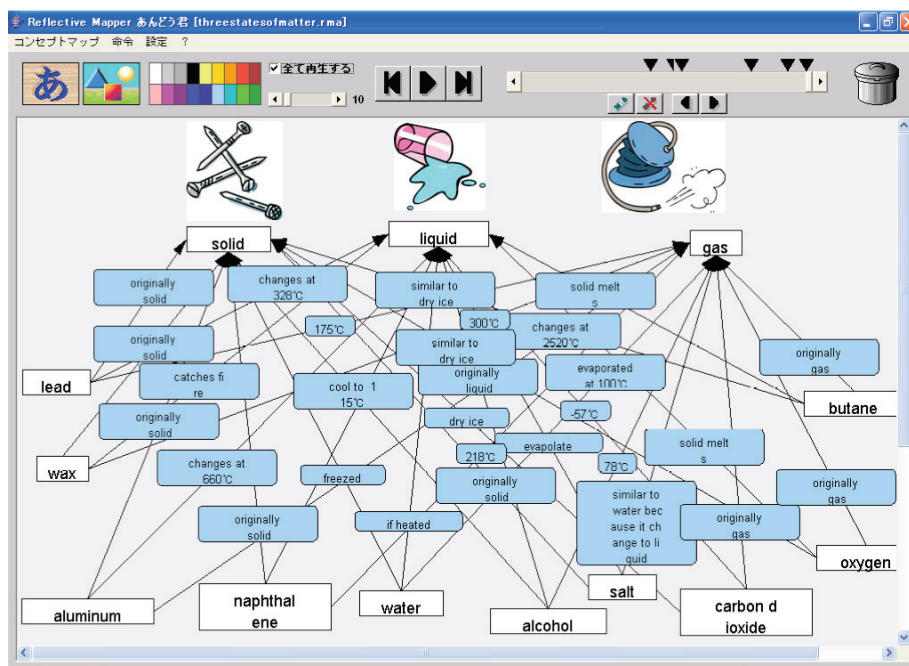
Reflective Mapper あんどう君 [threestatesofmatter.rma]

コンセプトマップ 命令 設定 ?

あ

全て再生する

10

solid

liquid

gas

originally solid

changes at 328℃

similar to dry ice

solid melts

175℃

300℃

changes at 2520℃

originally solid

similar to dry ice

originally gas

lead

catches fire

originally liquid

evaporated at 100℃

cool to 115℃

butane

originally solid

dry ice

-57℃

evapolate

wax

changes at 660℃

218℃

solid melts

78℃

freezed

originally solid

originally gas

similar to water because it change to liquid

originally solid

if heated

originally gas

oxygen

aluminum

naphthalene

water

salt

carbon dioxide

alcohol